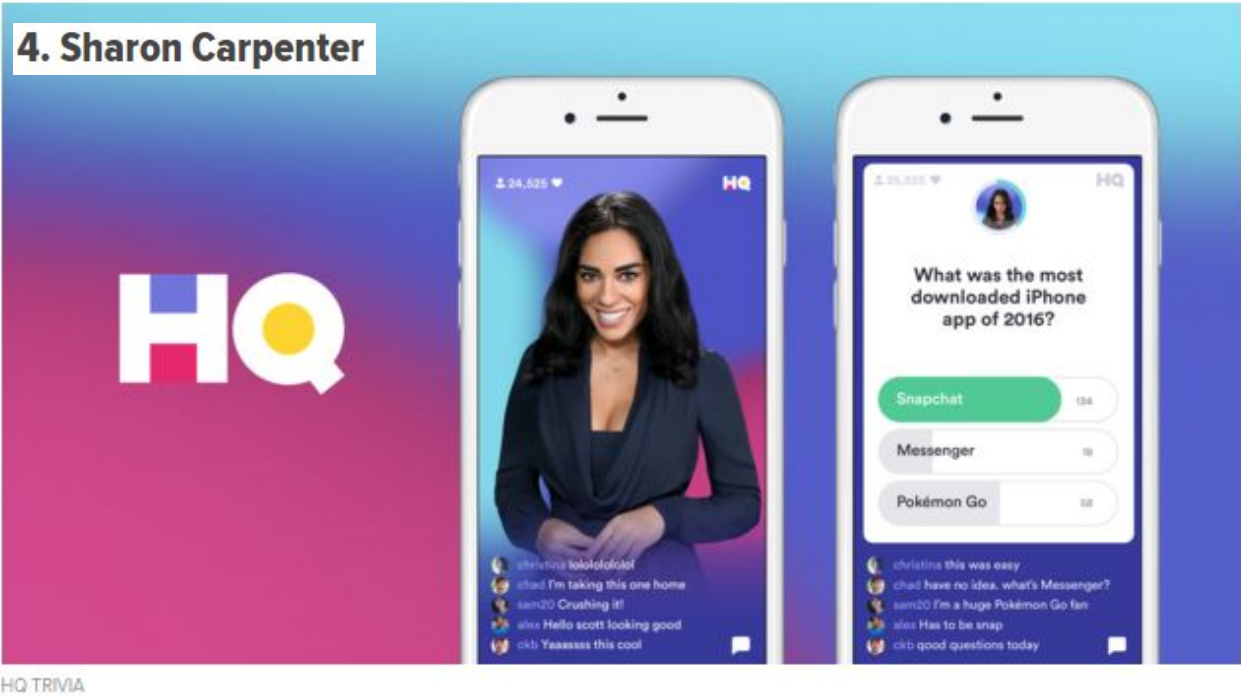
4. Sharon Carpenter

HQ

24,525 HQ

christina lolololololol
chad I'm taking this one home
sam20 Crushing it!
alex Hello scott looking good
ckb Yaaassss this cool

25,525 HQ

What was the most downloaded iPhone app of 2016?

Snapchat 134
Messenger 18
Pokémon Go 58

christina this was easy
chad have no idea, what's Messenger?
sam20 I'm a huge Pokémon Go fan
alex Has to be snap
ckb good questions today

HQ TRIVIA